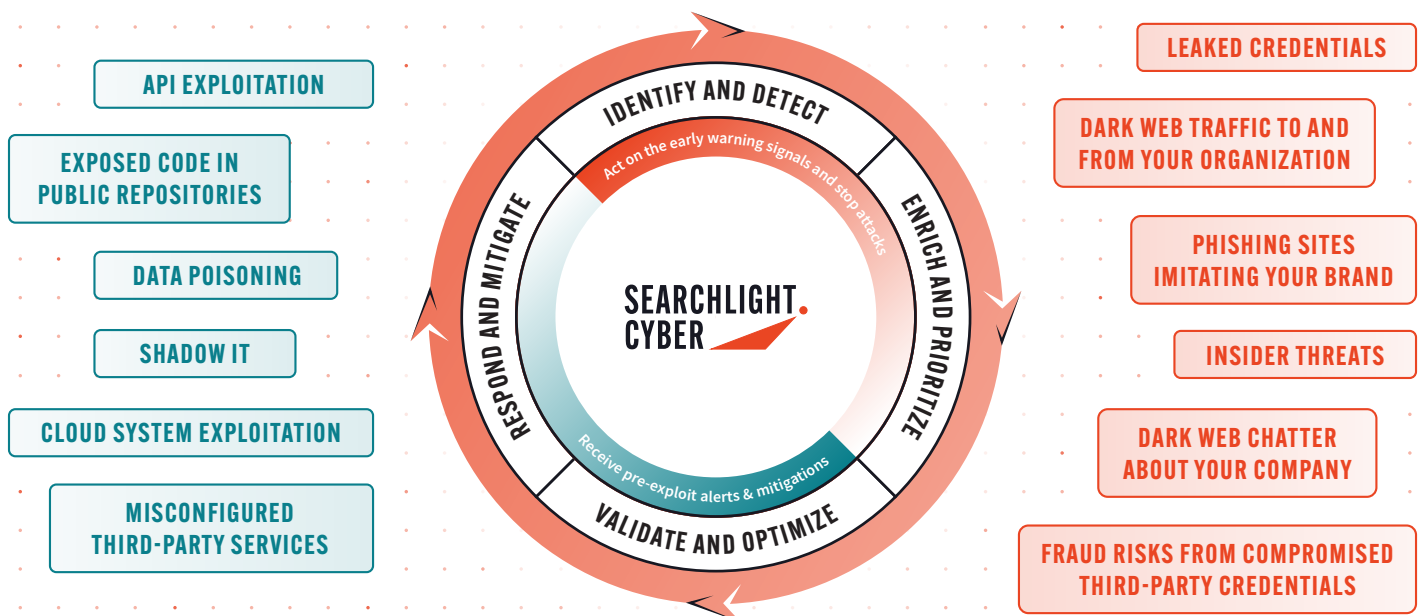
API EXPLOITATION

EXPOSED CODE IN PUBLIC REPOSITORIES

DATA POISONING

SHADOW IT

CLOUD SYSTEM EXPLOITATION

MISCONFIGURED THIRD-PARTY SERVICES

IDENTIFY AND DETECT

Act on the early warning signals and stop attacks

ENRICH AND PRIORITIZE

VALIDATE AND OPTIMIZE

Receive pre-exploit alerts & mitigations

RESPOND AND MITIGATE

SEARCHLIGHT CYBER

LEAKED CREDENTIALS

DARK WEB TRAFFIC TO AND FROM YOUR ORGANIZATION

PHISHING SITES IMITATING YOUR BRAND

INSIDER THREATS

DARK WEB CHATTER ABOUT YOUR COMPANY

FRAUD RISKS FROM COMPROMISED THIRD-PARTY CREDENTIALS